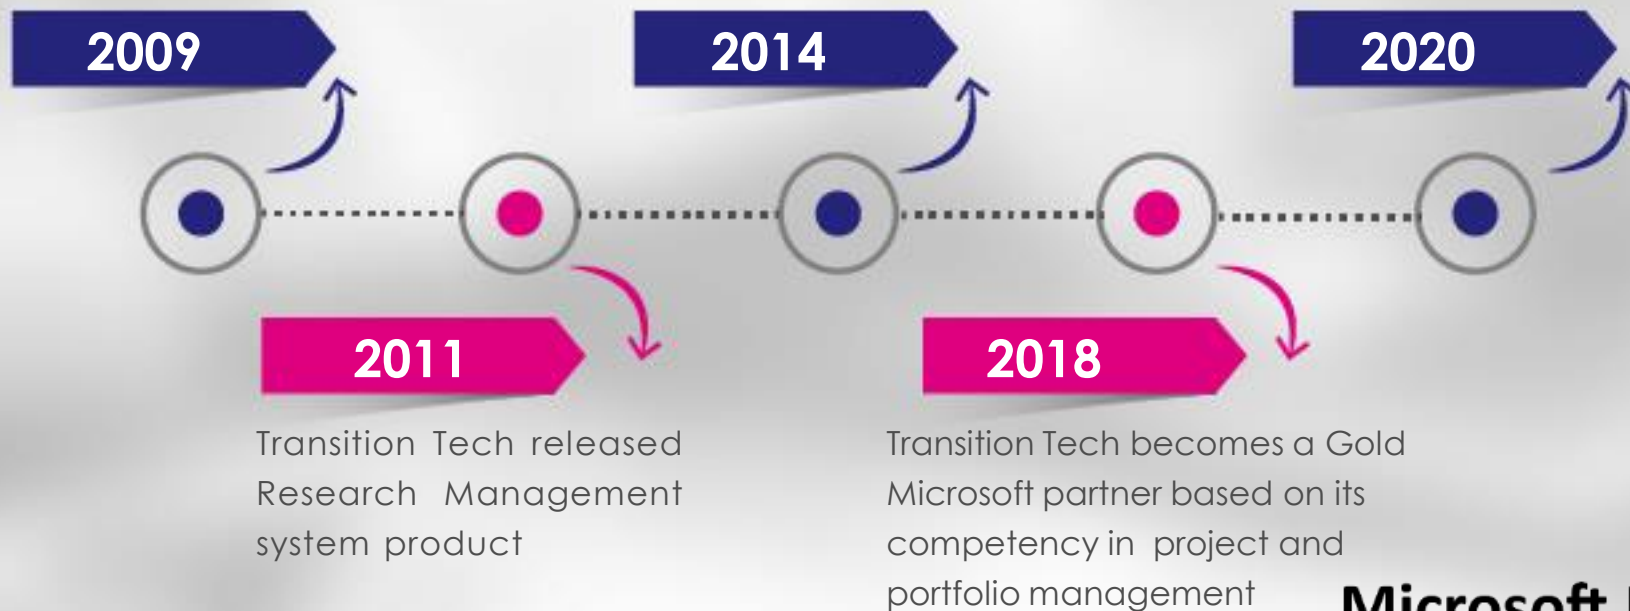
2009

2014

2020

2011

Transition Tech released Research Management system product

2018

Transition Tech becomes a Gold Microsoft partner based on its competency in project and portfolio management

Microsoft